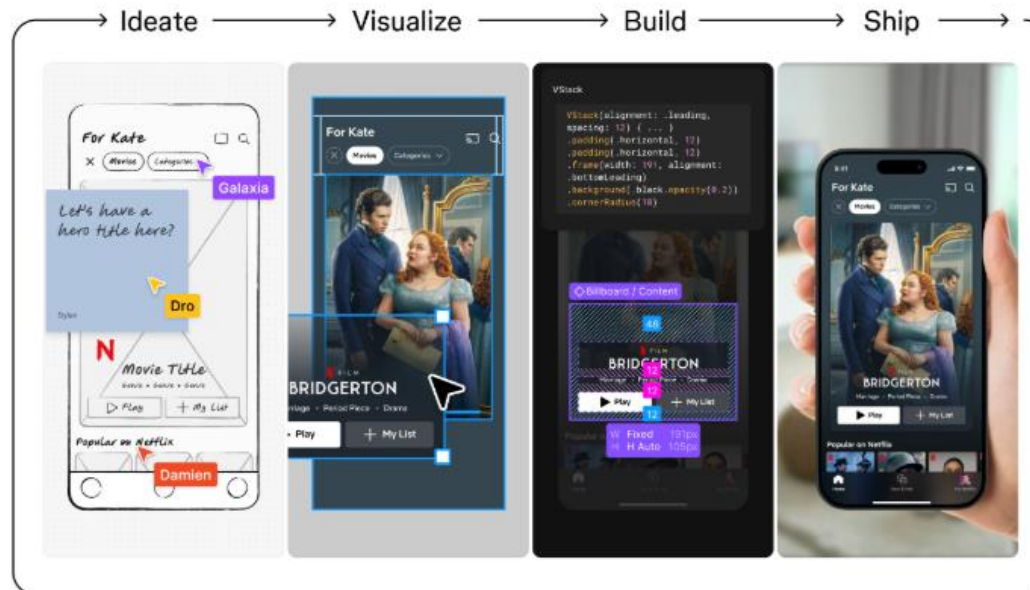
Ideate → Visualize → Build → Ship →

For Kate
Movies Categories
Galaxia
Let's have a hero title here?
Dro
Dylan
N
Movie Title
Genre • Genre • Genre
Play
My List
Popular on Netflix
Damien

For Kate
Movies Categories
N FILM
BRIDGERTON
Marriage • Period Piece • Drama
Play
My List

VStack
VStack(alignment: .leading, spacing: 12) { ... }
.padding(.horizontal, 12)
.padding(.horizontal, 12)
.frame(width: 191, alignment: .bottomLeading)
.background(.black.opacity(0.2))
.cornerRadius(10)
Billboard / Content
48
N FILM
BRIDGERTON
12
Marriage • Period Piece • Drama
12
Play
My List
12
Popular on Netflix
W Fixed 191px
H Auto 105px

9:41
For Kate
Movies Categories
N FILM
BRIDGERTON
Marriage • Period Piece • Drama
Play
My List
Popular on Netflix
Home
New & Hot
My Netflix